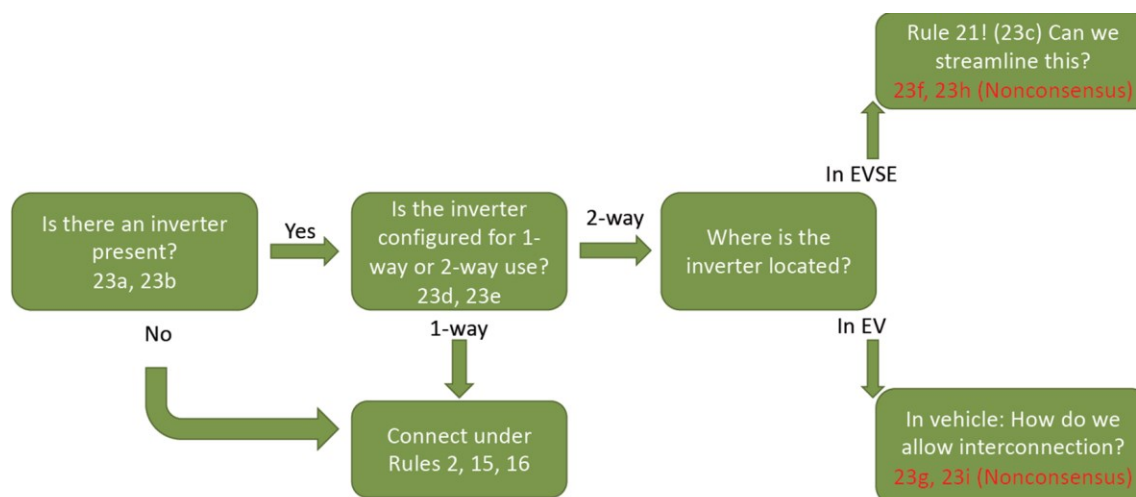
Is there an inverter present? 23a, 23b

Yes

Is the inverter configured for 1-way or 2-way use? 23d, 23e

2-way

Where is the inverter located?

In EVSE

Rule 21! (23c) Can we streamline this? 23f, 23h (Nonconsensus)

In EV

In vehicle: How do we allow interconnection? 23g, 23i (Nonconsensus)

No

1-way

Connect under Rules 2, 15, 16